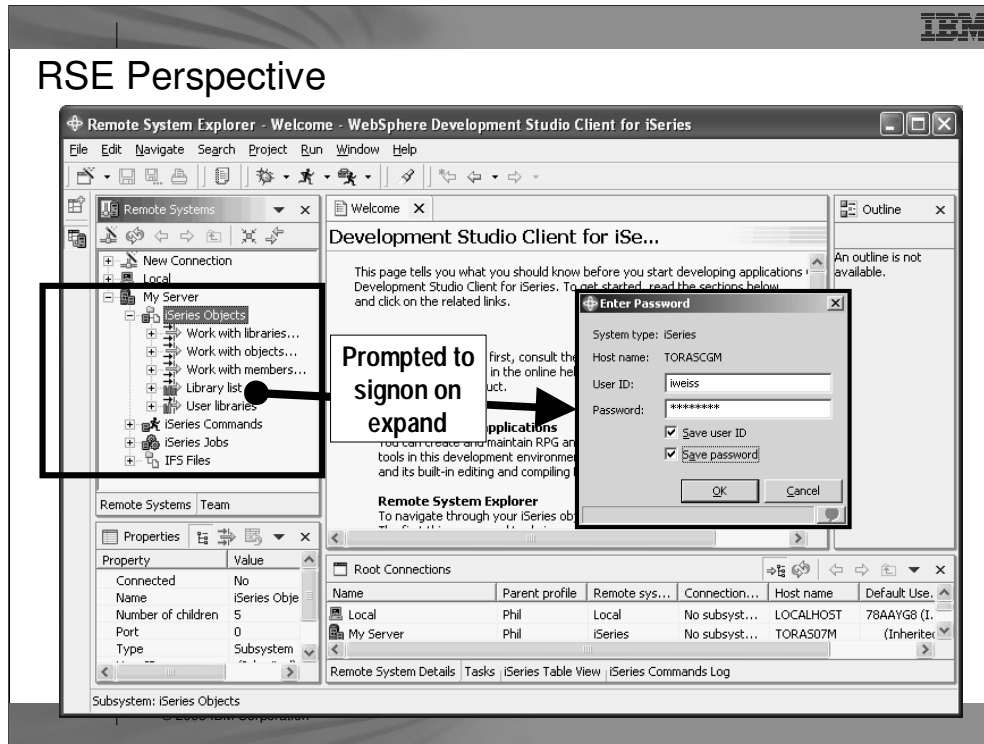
IBM

RSE Perspective

Remote System Explorer - Welcome - WebSphere Development Studio Client for iSeries

File Edit Navigate Search Project Run Window Help

Remote Systems

New Connection
Local
My Server
iSeries Objects
Work with libraries...
Work with objects...
Work with members...
Library list
User libraries
iSeries Commands
iSeries Jobs
IFS Files

Remote Systems Team

Welcome

Development Studio Client for iSe...

This page tells you what you should know before you start developing applications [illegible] Development Studio Client for iSeries. To get started, read the sections below and click on the related links.

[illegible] first, consult the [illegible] in the online he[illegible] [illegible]uct.

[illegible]pplications
You can create and maintain RPG an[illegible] tools in this development environmen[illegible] and its built-in editing and compiling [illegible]

Remote System Explorer
To navigate through your iSeries ob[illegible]

Outline

An outline is not available.

Prompted to signon on expand

Enter Password

System type: iSeries
Host name: TORASCGM
User ID: iweiss
Password: ********
Save user ID
Save password
OK Cancel

Properties

| Property | Value |
|---|---|
| Connected | No |
| Name | iSeries Obje |
| Number of children | 5 |
| Port | 0 |
| Type | Subsystem |

Root Connections

| Name | Parent profile | Remote sys... | Connection... | Host name | Default Use... |
|---|---|---|---|---|---|
| Local | Phil | Local | No subsyst... | LOCALHOST | 78AAYG8 (I... |
| My Server | Phil | iSeries | No subsyst... | TORAS07M | (Inherited |

Remote System Details Tasks iSeries Table View iSeries Commands Log

Subsystem: iSeries Objects

© 2005 IBM Corporation